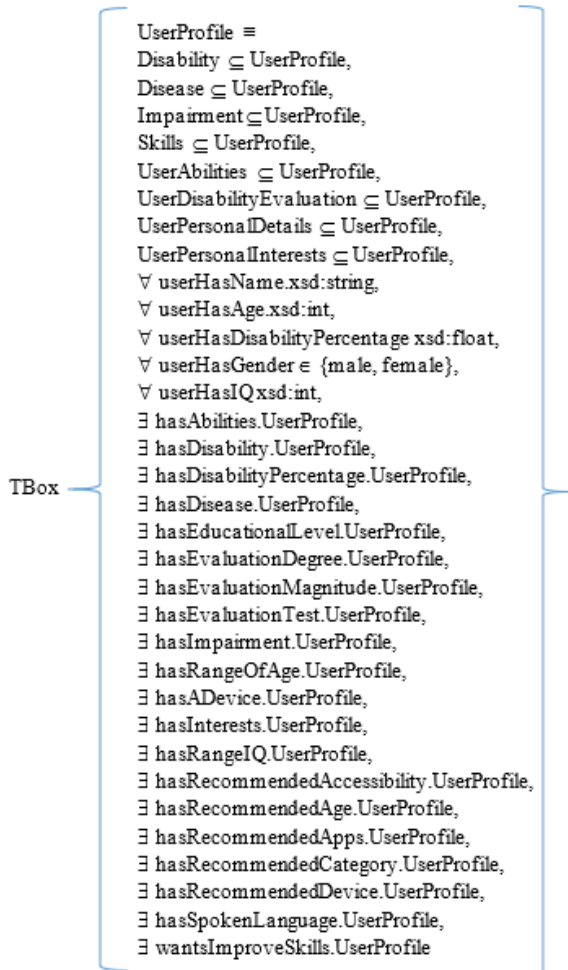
TBox

UserProfile $\equiv$
Disability $\subseteq$ UserProfile,
Disease $\subseteq$ UserProfile,
Impairment $\subseteq$ UserProfile,
Skills $\subseteq$ UserProfile,
UserAbilities $\subseteq$ UserProfile,
UserDisabilityEvaluation $\subseteq$ UserProfile,
UserPersonalDetails $\subseteq$ UserProfile,
UserPersonalInterests $\subseteq$ UserProfile,
$\forall$ userHasName.xsd:string,
$\forall$ userHasAge.xsd:int,
$\forall$ userHasDisabilityPercentage xsd:float,
$\forall$ userHasGender $\in$ {male, female},
$\forall$ userHasIQ xsd:int,
$\exists$ hasAbilities.UserProfile,
$\exists$ hasDisability.UserProfile,
$\exists$ hasDisabilityPercentage.UserProfile,
$\exists$ hasDisease.UserProfile,
$\exists$ hasEducationalLevel.UserProfile,
$\exists$ hasEvaluationDegree.UserProfile,
$\exists$ hasEvaluationMagnitude.UserProfile,
$\exists$ hasEvaluationTest.UserProfile,
$\exists$ hasImpairment.UserProfile,
$\exists$ hasRangeOfAge.UserProfile,
$\exists$ hasADevice.UserProfile,
$\exists$ hasInterests.UserProfile,
$\exists$ hasRangeIQ.UserProfile,
$\exists$ hasRecommendedAccessibility.UserProfile,
$\exists$ hasRecommendedAge.UserProfile,
$\exists$ hasRecommendedApps.UserProfile,
$\exists$ hasRecommendedCategory.UserProfile,
$\exists$ hasRecommendedDevice.UserProfile,
$\exists$ hasSpokenLanguage.UserProfile,
$\exists$ wantsImproveSkills.UserProfile